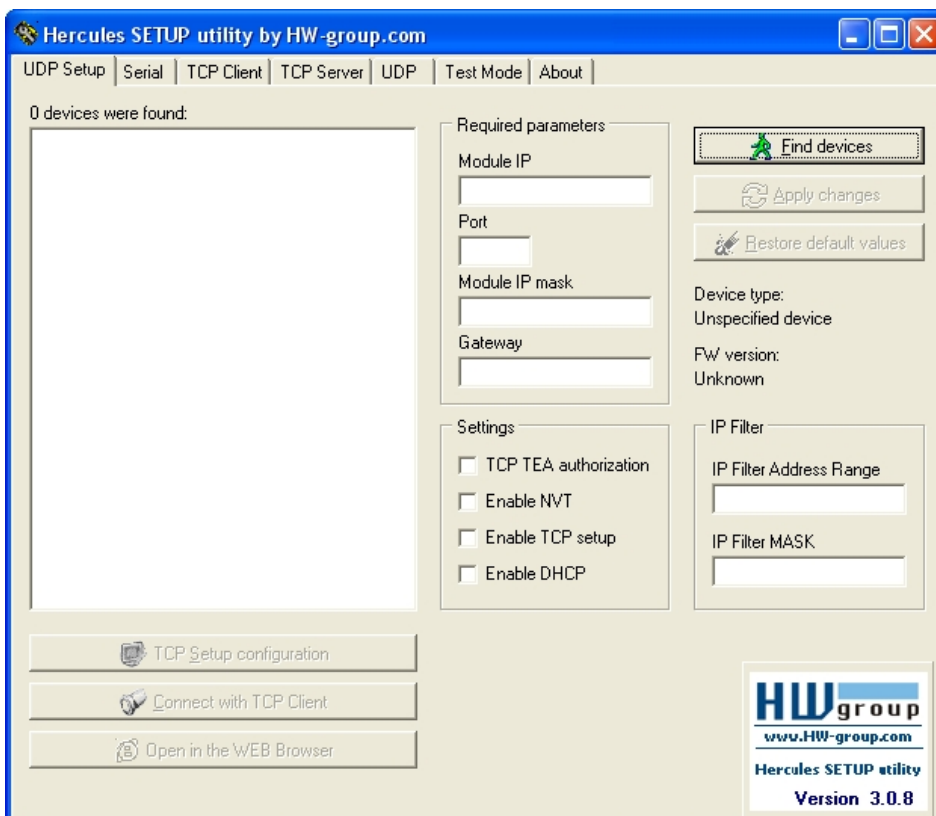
Hercules SETUP utility by HW-group.com

UDP Setup | Serial | TCP Client | TCP Server | UDP | Test Mode | About

0 devices were found:

Required parameters
Module IP
Port
Module IP mask
Gateway

Find devices
Apply changes
Restore default values

Device type:
Unspecified device

FW version:
Unknown

Settings
TCP TEA authorization
Enable NVT
Enable TCP setup
Enable DHCP

IP Filter
IP Filter Address Range
IP Filter MASK

TCP Setup configuration
Connect with TCP Client
Open in the WEB Browser

HW group
www.HW-group.com
Hercules SETUP utility
Version 3.0.8